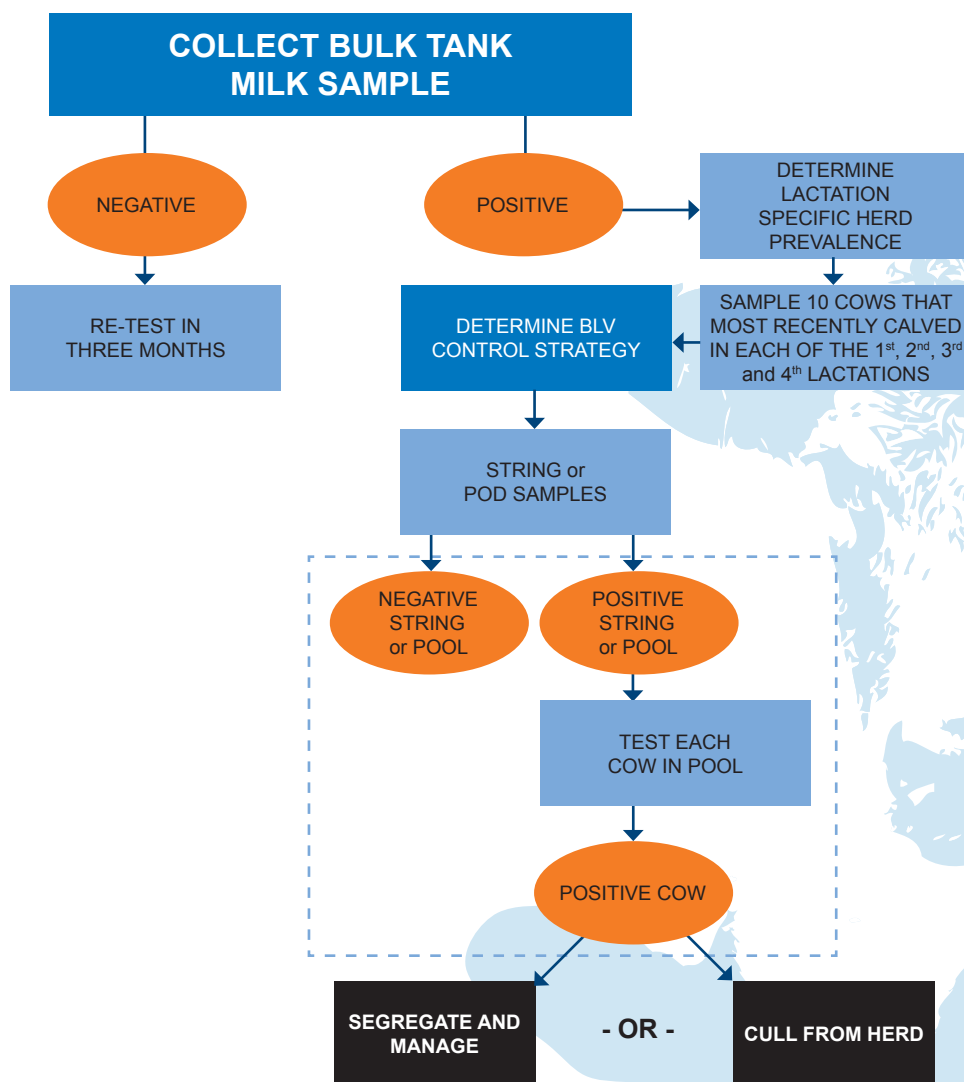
COLLECT BULK TANK MILK SAMPLE

NEGATIVE

RE-TEST IN THREE MONTHS

POSITIVE

DETERMINE LACTATION SPECIFIC HERD PREVALENCE

SAMPLE 10 COWS THAT MOST RECENTLY CALVED IN EACH OF THE 1$^{st}$, 2$^{nd}$, 3$^{rd}$ and 4$^{th}$ LACTATIONS

DETERMINE BLV CONTROL STRATEGY

STRING or POD SAMPLES

NEGATIVE STRING or POOL

POSITIVE STRING or POOL

TEST EACH COW IN POOL

POSITIVE COW

SEGREGATE AND MANAGE

- OR -

CULL FROM HERD